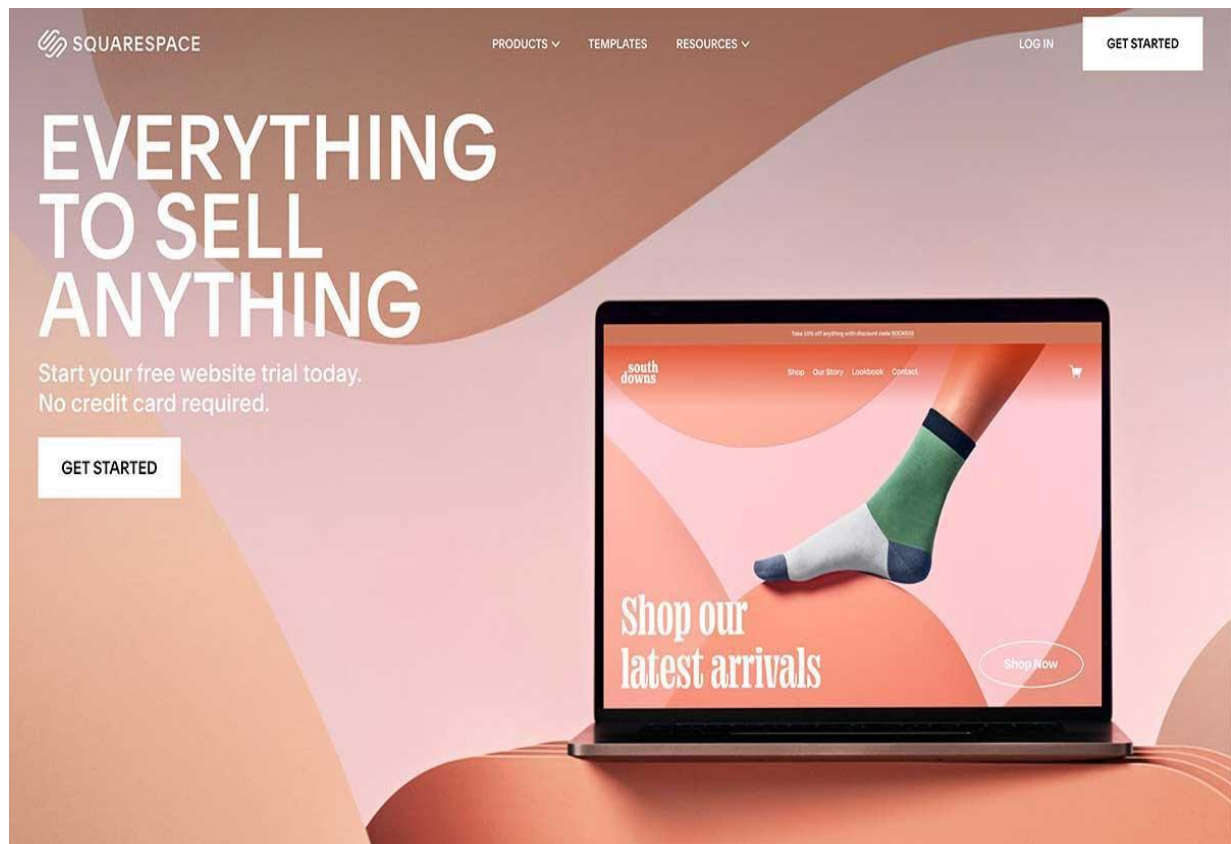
SQUARESPACE

PRODUCTS TEMPLATES RESOURCES

LOG IN GET STARTED

EVERYTHING TO SELL ANYTHING

Start your free website trial today. No credit card required.

GET STARTED

Take 10% off anything with discount code SOCKS10

south downs

Shop Our Story Lookbook Contact

Shop our latest arrivals

Shop Now